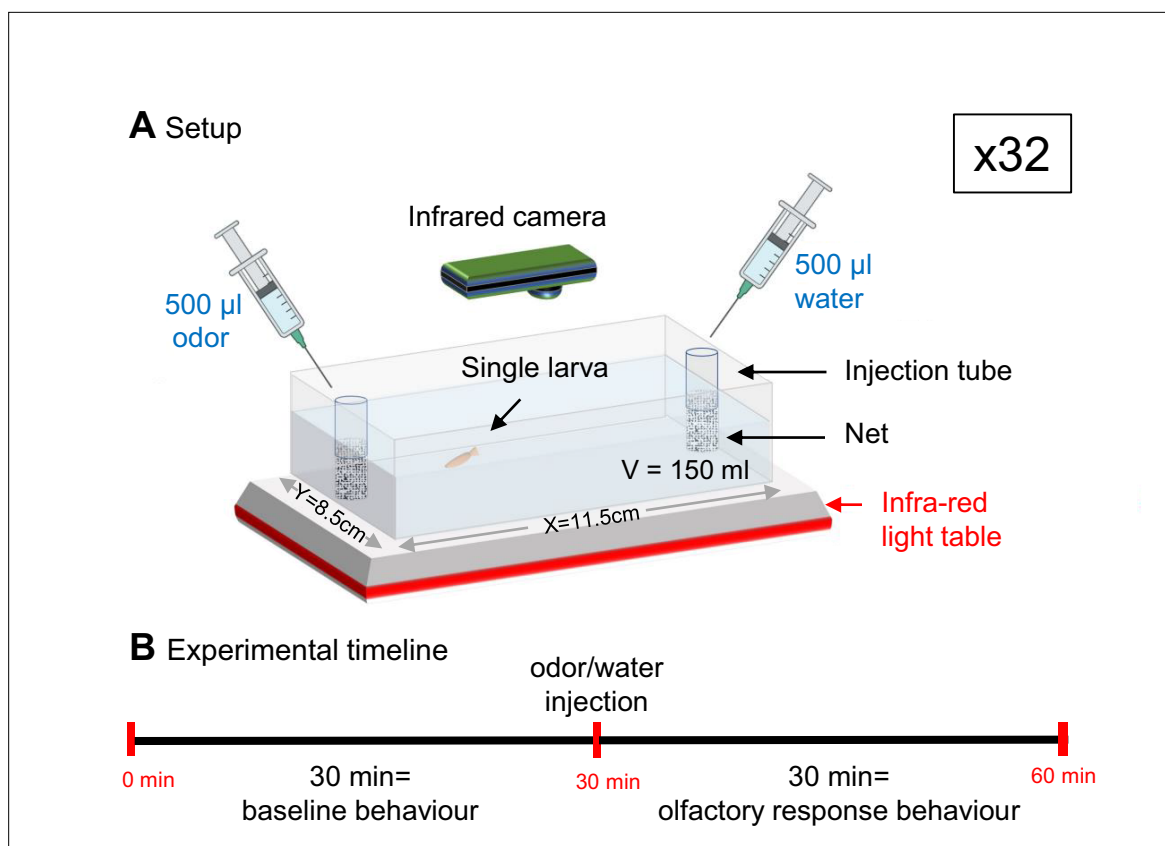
A Setup

x32

Infrared camera

500 µl odor

500 µl water

Single larva

Injection tube

Net

V = 150 ml

Infra-red light table

Y=8.5cm

X=11.5cm

B Experimental timeline

odor/water injection

0 min

30 min= baseline behaviour

30 min

30 min= olfactory response behaviour

60 min